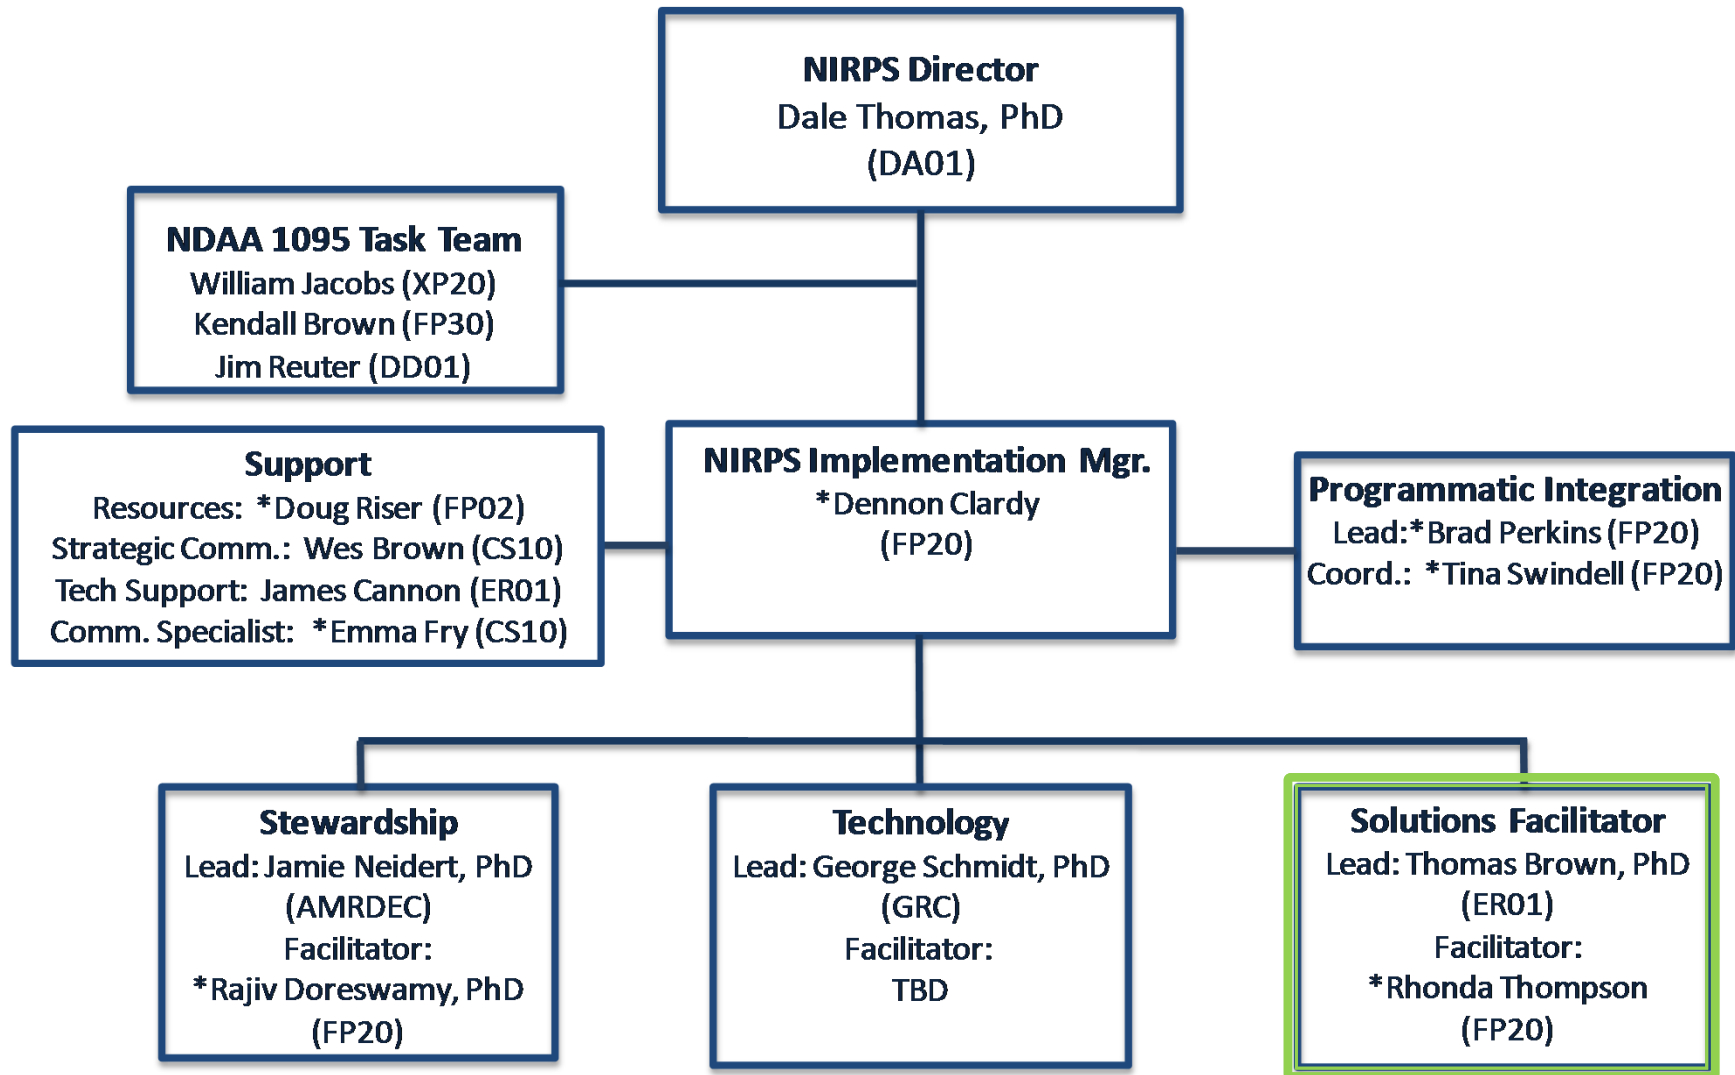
NIRPS Director
Dale Thomas, PhD
(DA01)

NDAA 1095 Task Team
William Jacobs (XP20)
Kendall Brown (FP30)
Jim Reuter (DD01)

Support
Resources: *Doug Riser (FP02)
Strategic Comm.: Wes Brown (CS10)
Tech Support: James Cannon (ER01)
Comm. Specialist: *Emma Fry (CS10)

NIRPS Implementation Mgr.
*Dennon Clardy
(FP20)

Programmatic Integration
Lead:*Brad Perkins (FP20)
Coord.: *Tina Swindell (FP20)

Stewardship
Lead: Jamie Neidert, PhD
(AMRDEC)
Facilitator:
*Rajiv Doreswamy, PhD
(FP20)

Technology
Lead: George Schmidt, PhD
(GRC)
Facilitator:
TBD

Solutions Facilitator
Lead: Thomas Brown, PhD
(ER01)
Facilitator:
*Rhonda Thompson
(FP20)